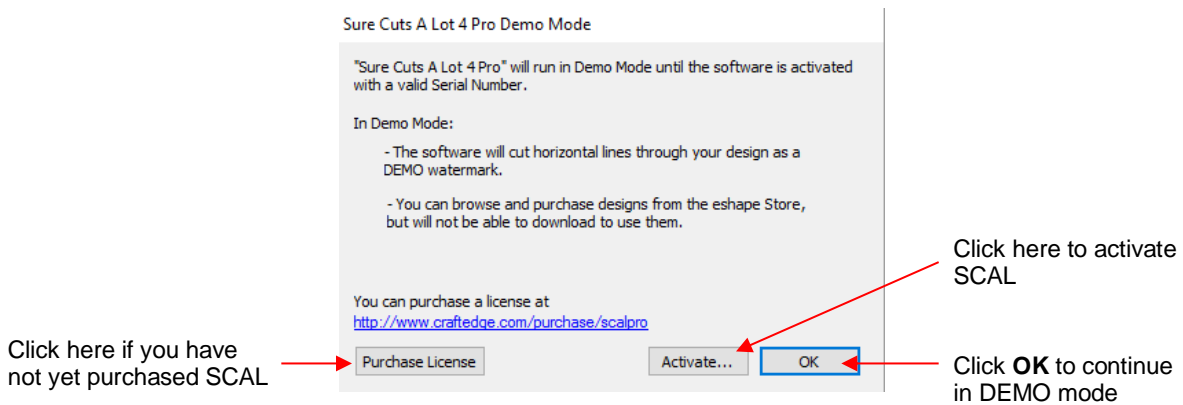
Sure Cuts A Lot 4 Pro Demo Mode

"Sure Cuts A Lot 4 Pro" will run in Demo Mode until the software is activated with a valid Serial Number.

In Demo Mode:

- The software will cut horizontal lines through your design as a DEMO watermark.

- You can browse and purchase designs from the eshape Store, but will not be able to download to use them.

Click here to activate SCAL

You can purchase a license at
http://www.craftedge.com/purchase/scalpro

Click here if you have not yet purchased SCAL

Purchase License

Activate...

OK

Click **OK** to continue in DEMO mode